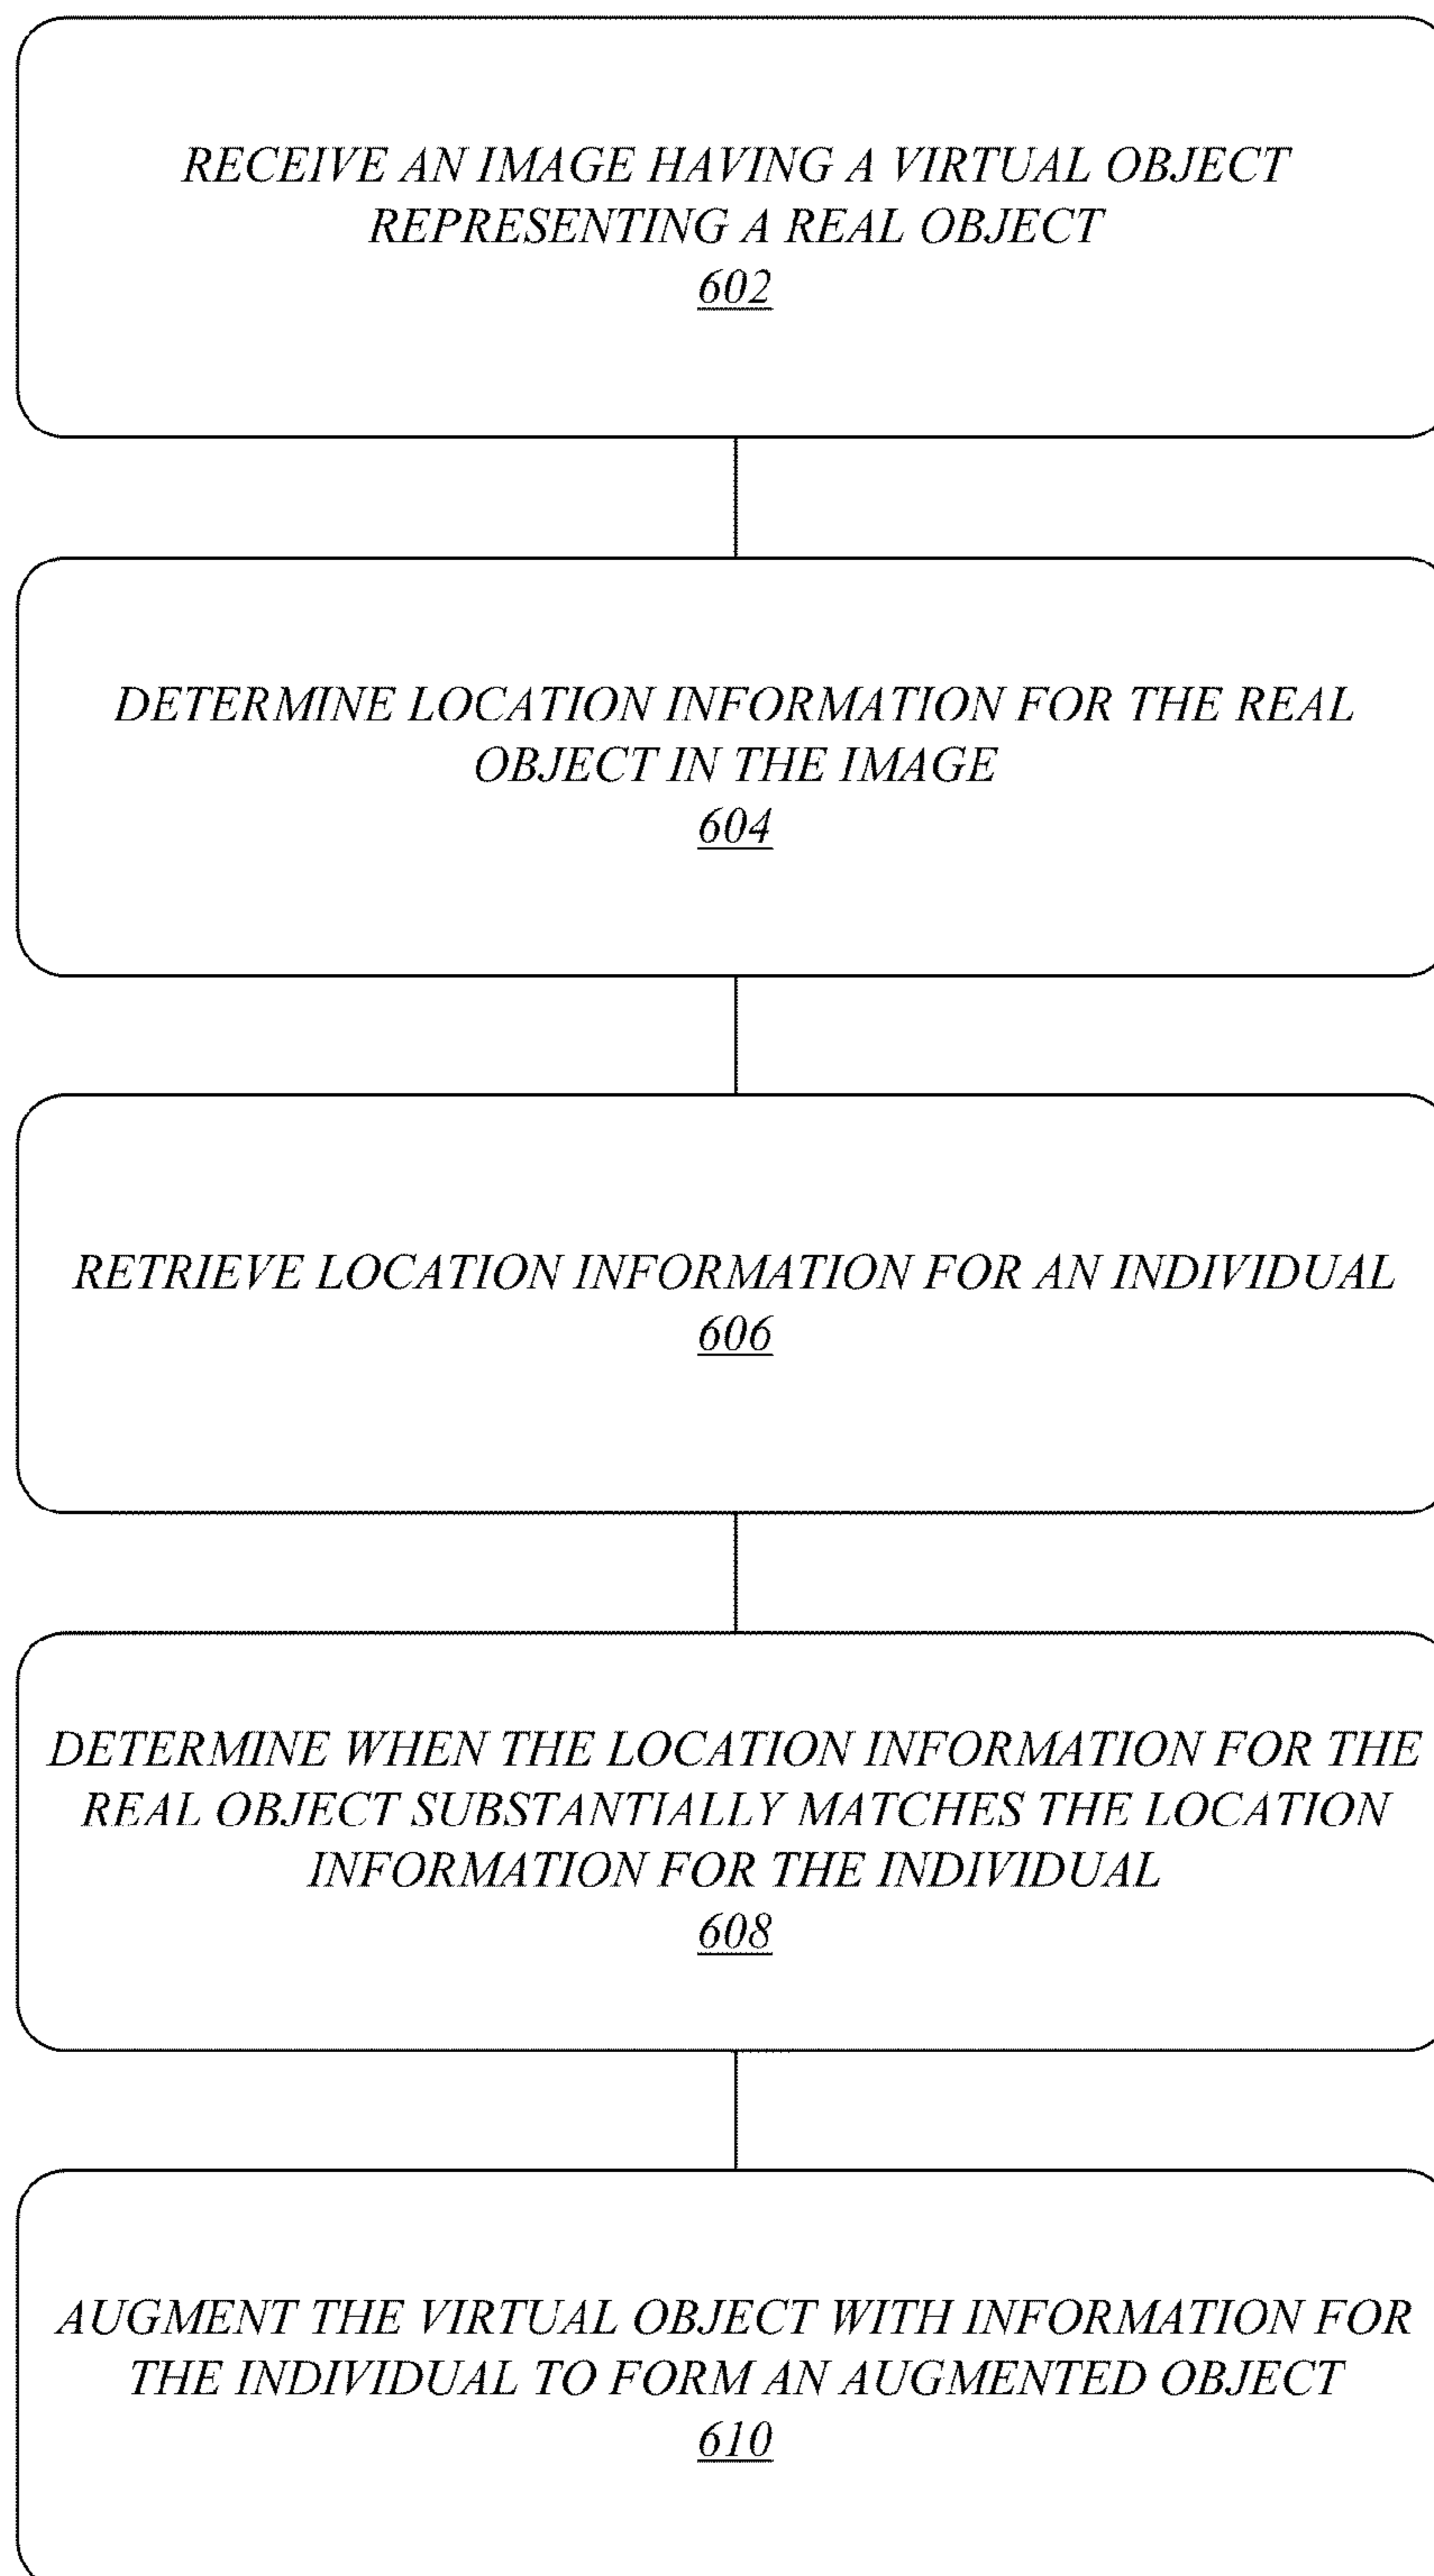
RECEIVE AN IMAGE HAVING A VIRTUAL OBJECT REPRESENTING A REAL OBJECT
602

DETERMINE LOCATION INFORMATION FOR THE REAL OBJECT IN THE IMAGE
604

RETRIEVE LOCATION INFORMATION FOR AN INDIVIDUAL
606

DETERMINE WHEN THE LOCATION INFORMATION FOR THE REAL OBJECT SUBSTANTIALLY MATCHES THE LOCATION INFORMATION FOR THE INDIVIDUAL
608

AUGMENT THE VIRTUAL OBJECT WITH INFORMATION FOR THE INDIVIDUAL TO FORM AN AUGMENTED OBJECT
610